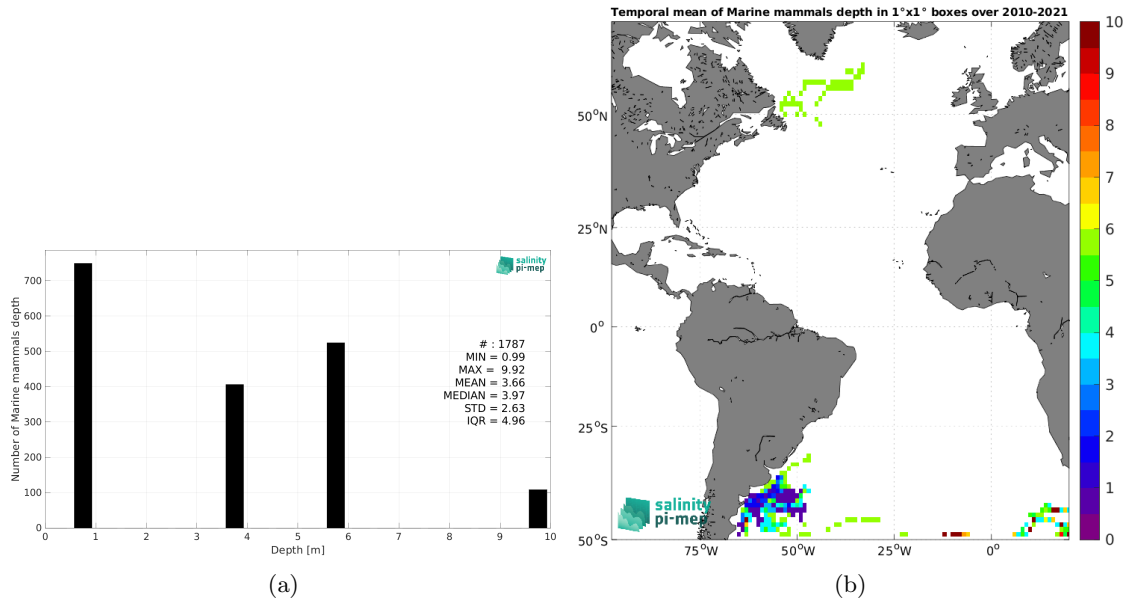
salinity pi-mep

Number of Marine mammals depth

700
600
500
400
300
200
100
0

0 1 2 3 4 5 6 7 8 9 10

Depth [m]

# : 1787
MIN = 0.99
MAX = 9.92
MEAN = 3.66
MEDIAN = 3.97
STD = 2.63
IQR = 4.96

(a)

Temporal mean of Marine mammals depth in 1°x1° boxes over 2010-2021

$50^oN$
$25^oN$
$0^o$
$25^oS$
$50^oS$

$75^oW$ $50^oW$ $25^oW$ $0^o$

salinity pi-mep

10
9
8
7
6
5
4
3
2
1
0

(b)